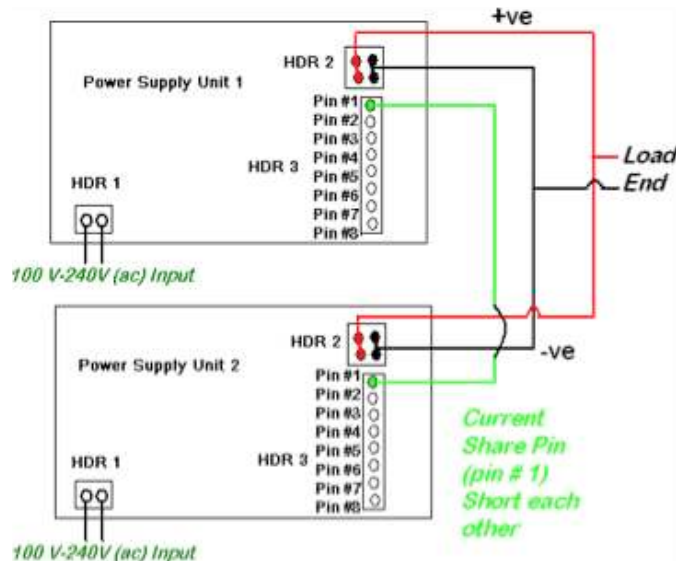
+ve

Power Supply Unit 1

HDR 2

Pin #1
Pin #2
Pin #3
Pin #4
Pin #5
Pin #6
Pin #7
Pin #8

HDR 3

HDR 1

Load
End

100 V-240V (ac) Input

Power Supply Unit 2

HDR 2

-ve

Pin #1
Pin #2
Pin #3
Pin #4
Pin #5
Pin #6
Pin #7
Pin #8

HDR 3

HDR 1

Current Share Pin (pin # 1) Short each other

100 V-240V (ac) Input